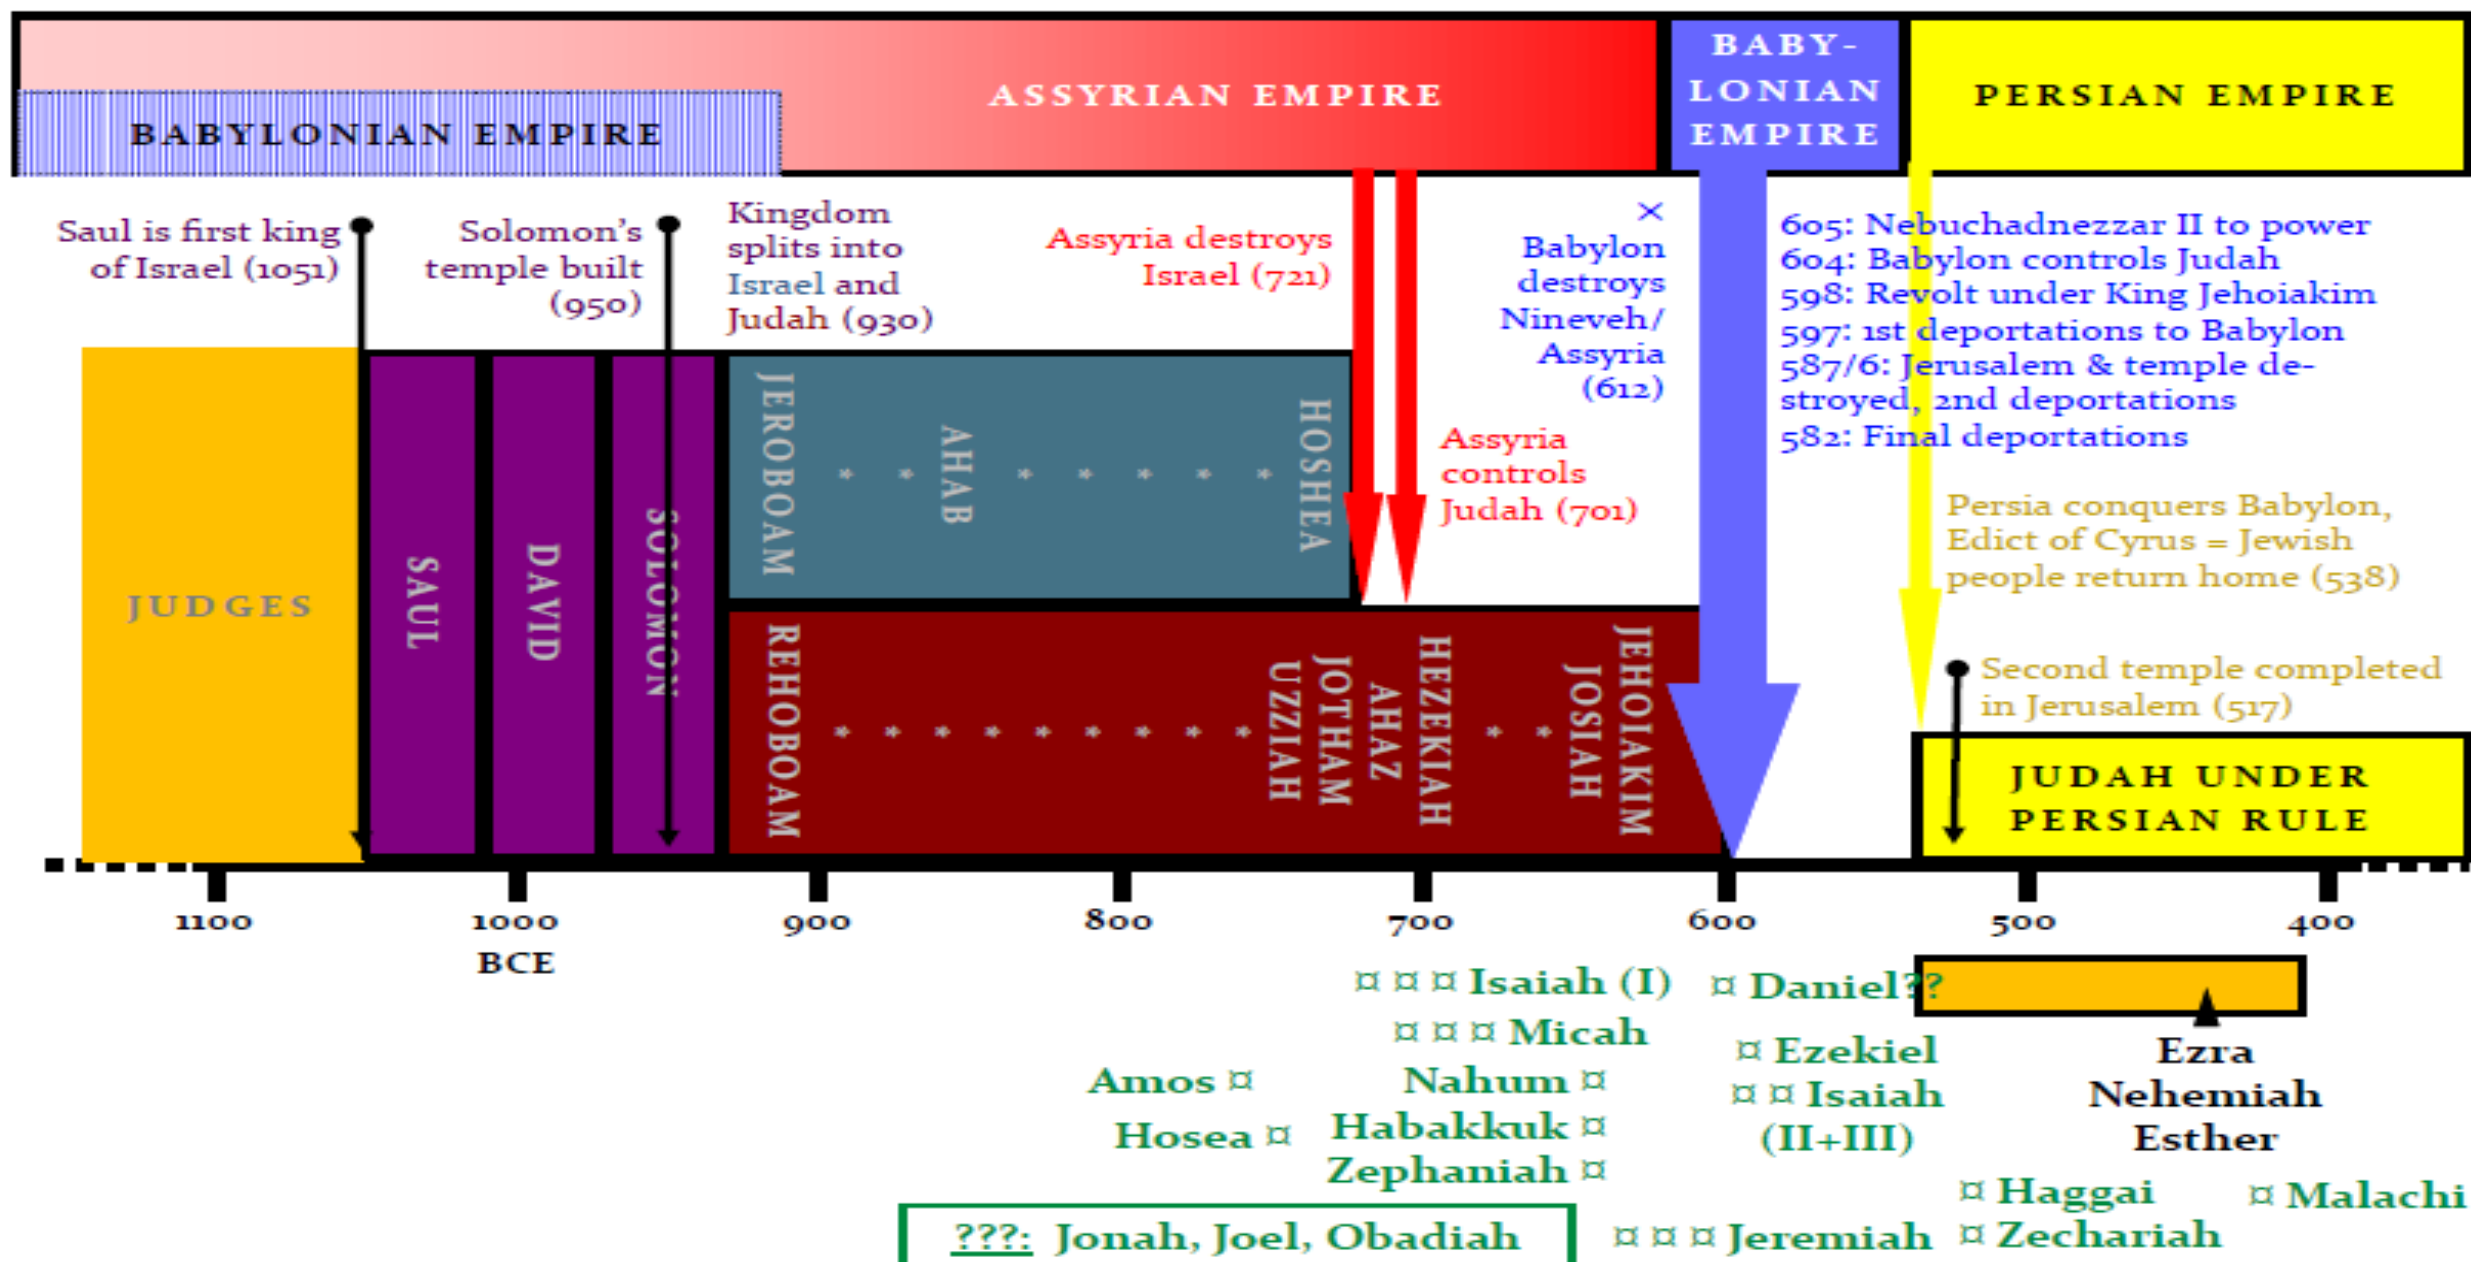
ASSYRIAN EMPIRE

BABYLONIAN EMPIRE

BABY-LONIAN EMPIRE

PERSIAN EMPIRE

Saul is first king of Israel (1051)

Solomon's temple built (950)

Kingdom splits into Israel and Judah (930)

Assyria destroys Israel (721)

Babylon destroys Nineveh/ Assyria (612)

Assyria controls Judah (701)

605: Nebuchadnezzar II to power
604: Babylon controls Judah
598: Revolt under King Jehoiakim
597: 1st deportations to Babylon
587/6: Jerusalem & temple destroyed, 2nd deportations
582: Final deportations

Persia conquers Babylon, Edict of Cyrus = Jewish people return home (538)

Second temple completed in Jerusalem (517)

JUDGES

SAUL

DAVID

SOLOMON

JEROBOAM

AHAB

HOSHEA

REHOBOAM

UZZIAH

JOTHAM

AHAZ

HEZEKIAH

JOSIAH

JEHOIAKIM

JUDAH UNDER PERSIAN RULE

1100

1000

BCE

900

800

700

600

500

400

¤ ¤ ¤ Isaiah (I)

¤ Daniel ??

¤ ¤ ¤ Micah

¤ Ezekiel

Ezra
Nehemiah
Esther

Amos ¤

Nahum ¤

¤ ¤ Isaiah (II+III)

Hosea ¤

Habakkuk ¤

Zephaniah ¤

¤ Haggai

¤ Malachi

???: Jonah, Joel, Obadiah

¤ ¤ ¤ Jeremiah

¤ Zechariah